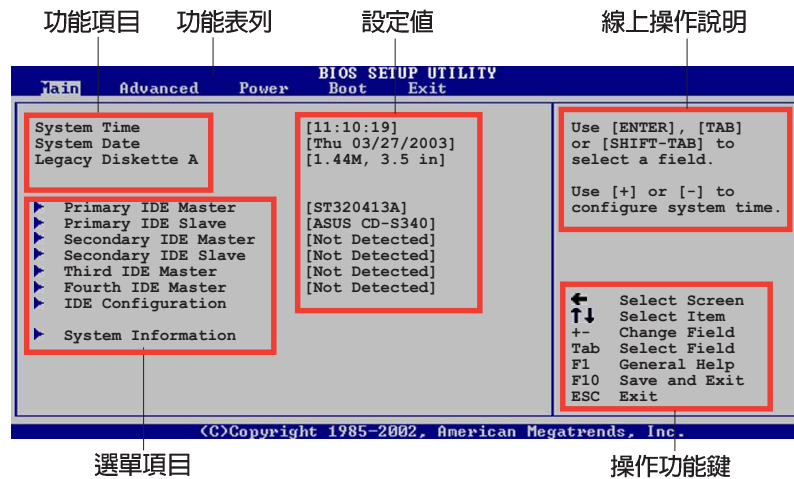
功能項目 功能表列 設定值 線上操作說明

BIOS SETUP UTILITY

Main Advanced Power Boot Exit

System Time
System Date
Legacy Diskette A

[11:10:19]
[Thu 03/27/2003]
[1.44M, 3.5 in]

Primary IDE Master
Primary IDE Slave
Secondary IDE Master
Secondary IDE Slave
Third IDE Master
Fourth IDE Master
IDE Configuration

System Information

[ST320413A]
[ASUS CD-S340]
[Not Detected]
[Not Detected]
[Not Detected]
[Not Detected]

Use [ENTER], [TAB] or [SHIFT-TAB] to select a field.

Use [+] or [-] to configure system time.

Select Screen
Select Item
+- Change Field
Tab Select Field
F1 General Help
F10 Save and Exit
ESC Exit

(C)Copyright 1985-2002, American Megatrends, Inc.

選單項目 操作功能鍵